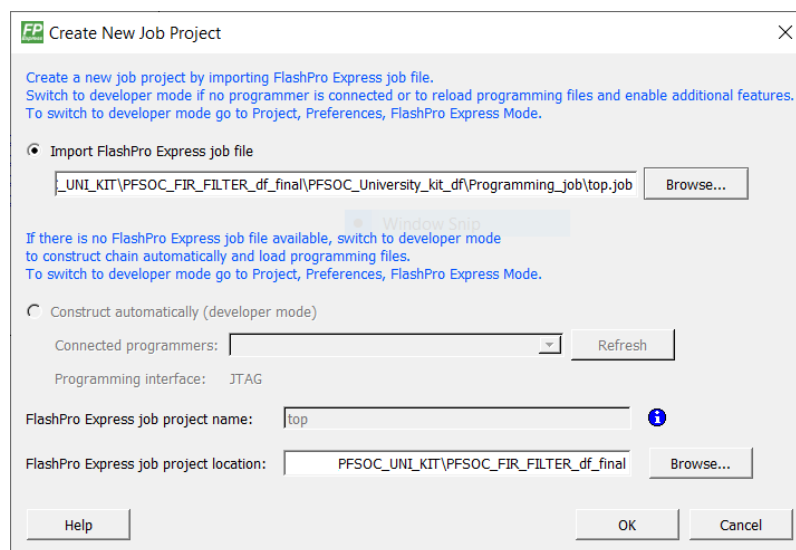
FP Create New Job Project

Create a new job project by importing FlashPro Express job file.
Switch to developer mode if no programmer is connected or to reload programming files and enable additional features.
To switch to developer mode go to Project, Preferences, FlashPro Express Mode.

Import FlashPro Express job file

_UNI_KIT\PFSOC_FIR_FILTER_df_final\PFSOC_University_kit_df\Programming_job\top.job

Browse...

Window Snip

If there is no FlashPro Express job file available, switch to developer mode to construct chain automatically and load programming files.
To switch to developer mode go to Project, Preferences, FlashPro Express Mode.

Construct automatically (developer mode)

Connected programmers:

Refresh

Programming interface: JTAG

FlashPro Express job project name: top

FlashPro Express job project location: PFSOC_UNI_KIT\PFSOC_FIR_FILTER_df_final

Browse...

Help

OK

Cancel